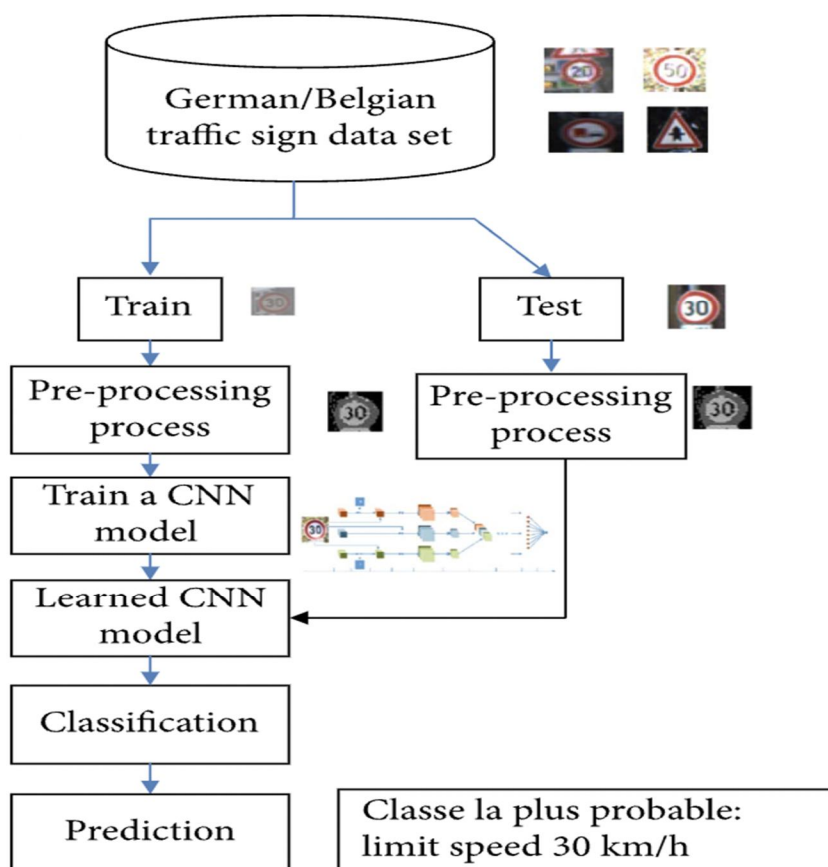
German/Belgian traffic sign data set

20 50

Train

Test

30

Pre-processing process

30

Pre-processing process

30

Train a CNN model

30

Learned CNN model

Classification

Prediction

Classe la plus probable: limit speed 30 km/h